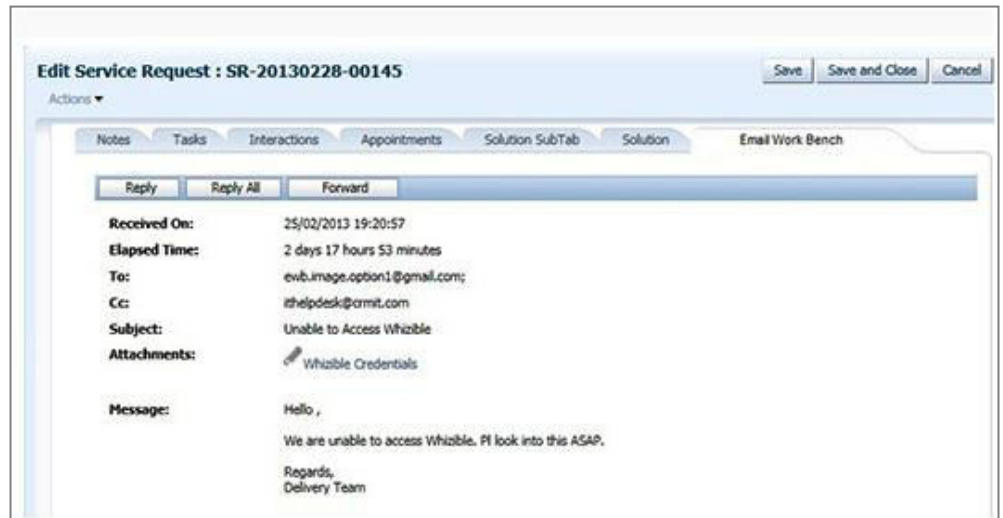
Edit Service Request : SR-20130228-00145

Actions ▾

Save | Save and Close | Cancel

Notes | Tasks | Interactions | Appointments | Solution SubTab | Solution | Email Work Bench

Reply | Reply All | Forward

| | |
|---|---|
| **Received On:** | 25/02/2013 19:20:57 |
| **Elapsed Time:** | 2 days 17 hours 53 minutes |
| **To:** | ewb.image.option1@gmail.com; |
| **Cc:** | ithelpdesk@crmit.com |
| **Subject:** | Unable to Access Whizible |
| **Attachments:** | Whizible Credentials |
| **Message:** | Hello , |

We are unable to access Whizible. Pl look into this ASAP.

Regards,
Delivery Team